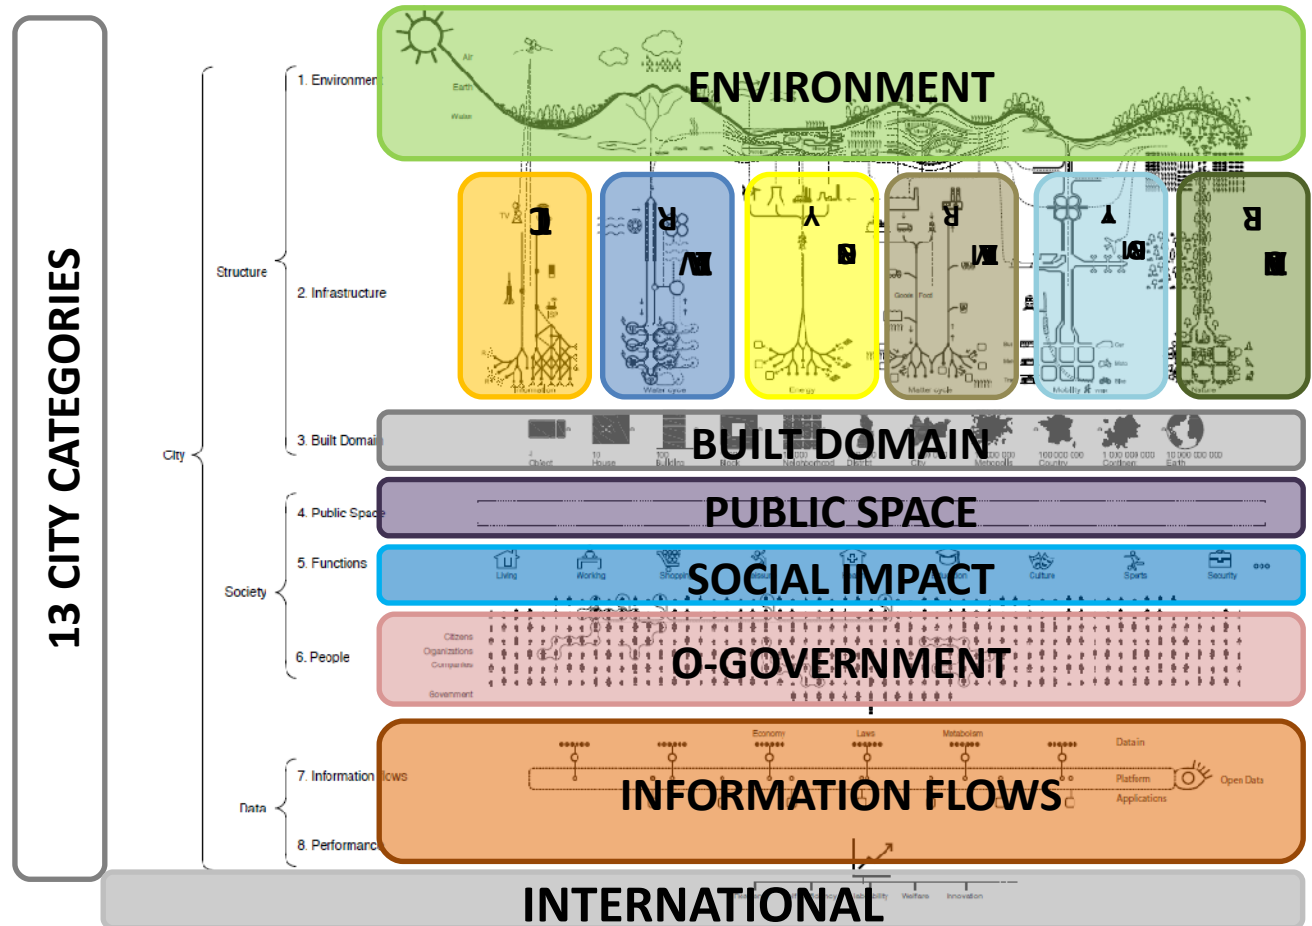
13 CITY CATEGORIES

City

Structure

1. Environment

ENVIRONMENT

Air

Earth

Water

2. Infrastructure

Information

Water cycle

Energy

Goods Food

Matter cycle

Mobility

Nature

3. Built Domain

BUILT DOMAIN

Object

House

Building

Block

Neighborhood

City

Metropolis

Country

Continent

Earth

Society

4. Public Space

PUBLIC SPACE

5. Functions

SOCIAL IMPACT

Living

Working

Shopping

Culture

Sports

Security

6. People

O-GOVERNMENT

Citizens

Organizations

Companies

Government

Data

7. Information flows

INFORMATION FLOWS

Economy

Laws

Metabolism

Datain

Platform

Applications

Open Data

8. Performance

INTERNATIONAL

Welfare

Innovation